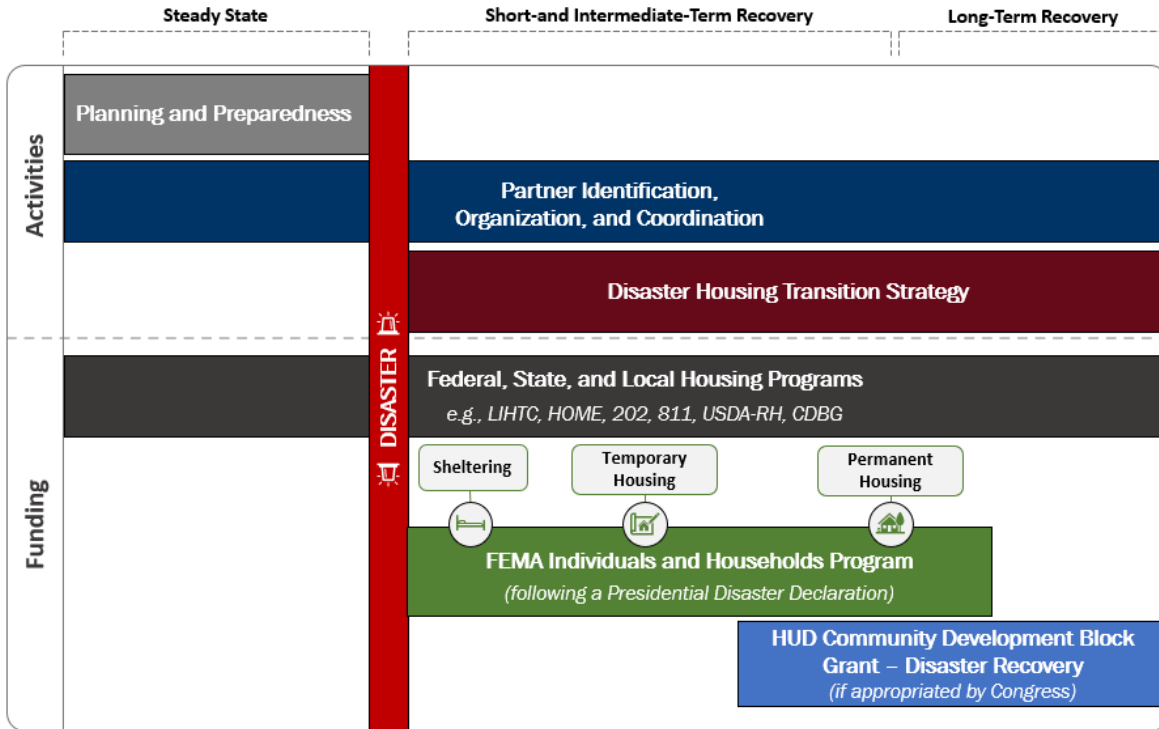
Steady State

Short-and Intermediate-Term Recovery

Long-Term Recovery

Activities

Planning and Preparedness

Partner Identification, Organization, and Coordination

Disaster Housing Transition Strategy

DISASTER

Funding

Federal, State, and Local Housing Programs

e.g., LIHTC, HOME, 202, 811, USDA-RH, CDBG

Sheltering

Temporary Housing

Permanent Housing

FEMA Individuals and Households Program

(following a Presidential Disaster Declaration)

HUD Community Development Block Grant – Disaster Recovery

(if appropriated by Congress)